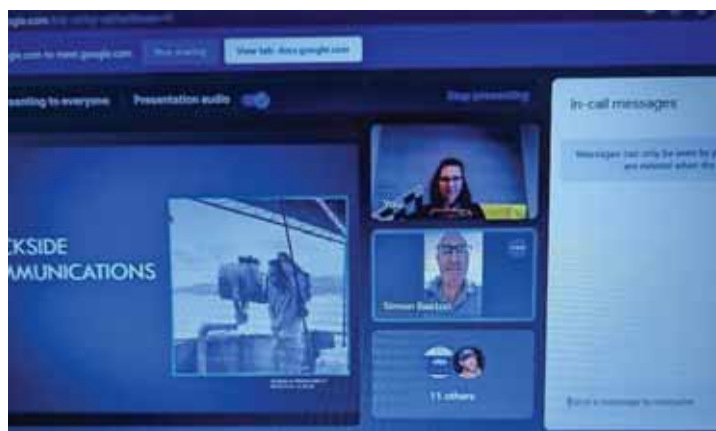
gle.com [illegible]

gle.com to meet.google.com Stop sharing View tab: docs.google.com

esenting to everyone Presentation audio

Stop presenting

In-call messages

Messages can only be seen by p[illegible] are deleted when th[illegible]

CKSIDE
MMUNICATIONS

Simon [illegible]

11 others

Send a message to everyone